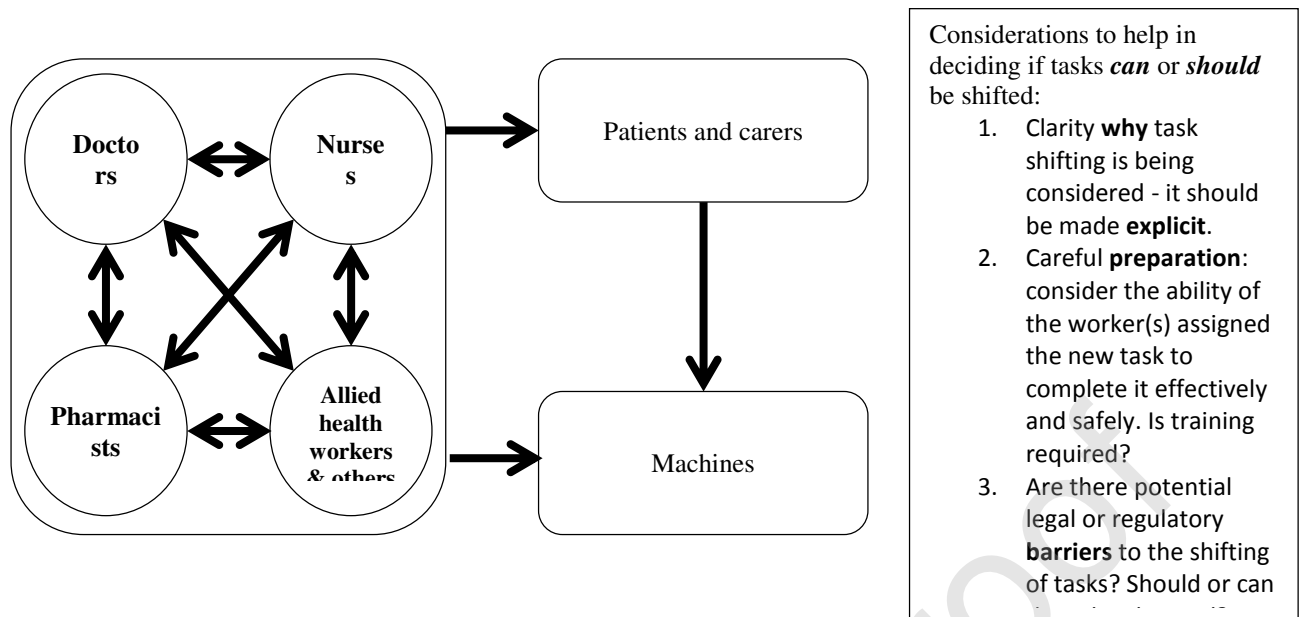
Docto rs

Nurse s

Pharmaci sts

Allied health workers & others

Patients and carers

Machines

Considerations to help in deciding if tasks ***can*** or ***should*** be shifted:

1. Clarity **why** task shifting is being considered - it should be made **explicit**.
2. Careful **preparation**: consider the ability of the worker(s) assigned the new task to complete it effectively and safely. Is training required?
3. Are there potential legal or regulatory **barriers** to the shifting of tasks? Should or can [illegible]